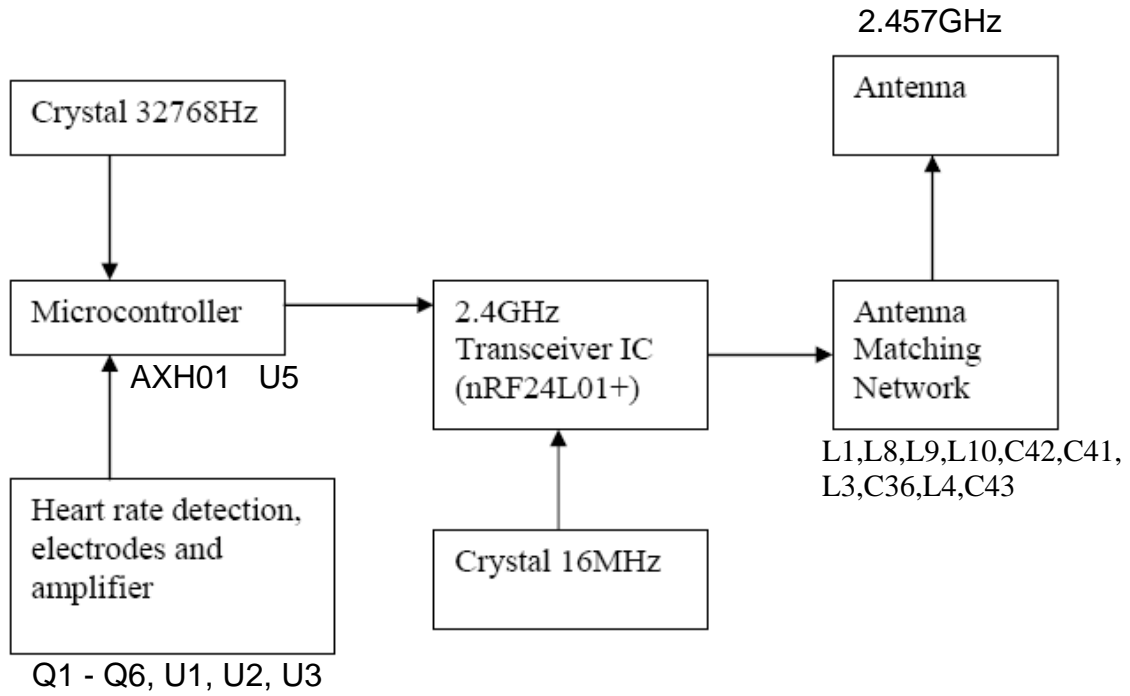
2.457GHz

Antenna

Crystal 32768Hz

Microcontroller

AXH01 U5

2.4GHz Transceiver IC (nRF24L01+)

Antenna Matching Network

L1,L8,L9,L10,C42,C41, L3,C36,L4,C43

Heart rate detection, electrodes and amplifier

Crystal 16MHz

Q1 - Q6, U1, U2, U3